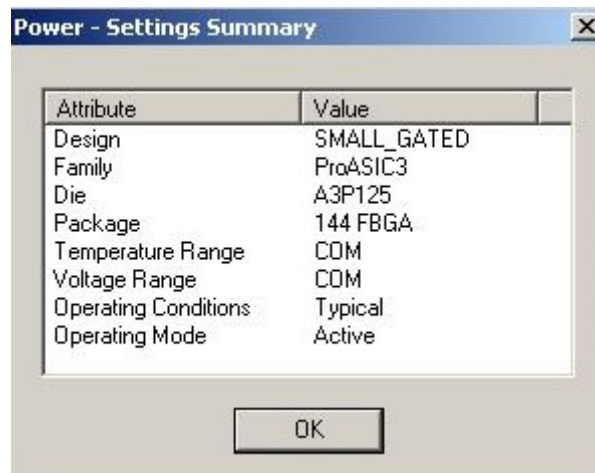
Power - Settings Summary

| Attribute | Value |
|---|---|
| Design | SMALL_GATED |
| Family | ProASIC3 |
| Die | A3P125 |
| Package | 144 FBGA |
| Temperature Range | COM |
| Voltage Range | COM |
| Operating Conditions | Typical |
| Operating Mode | Active |

OK